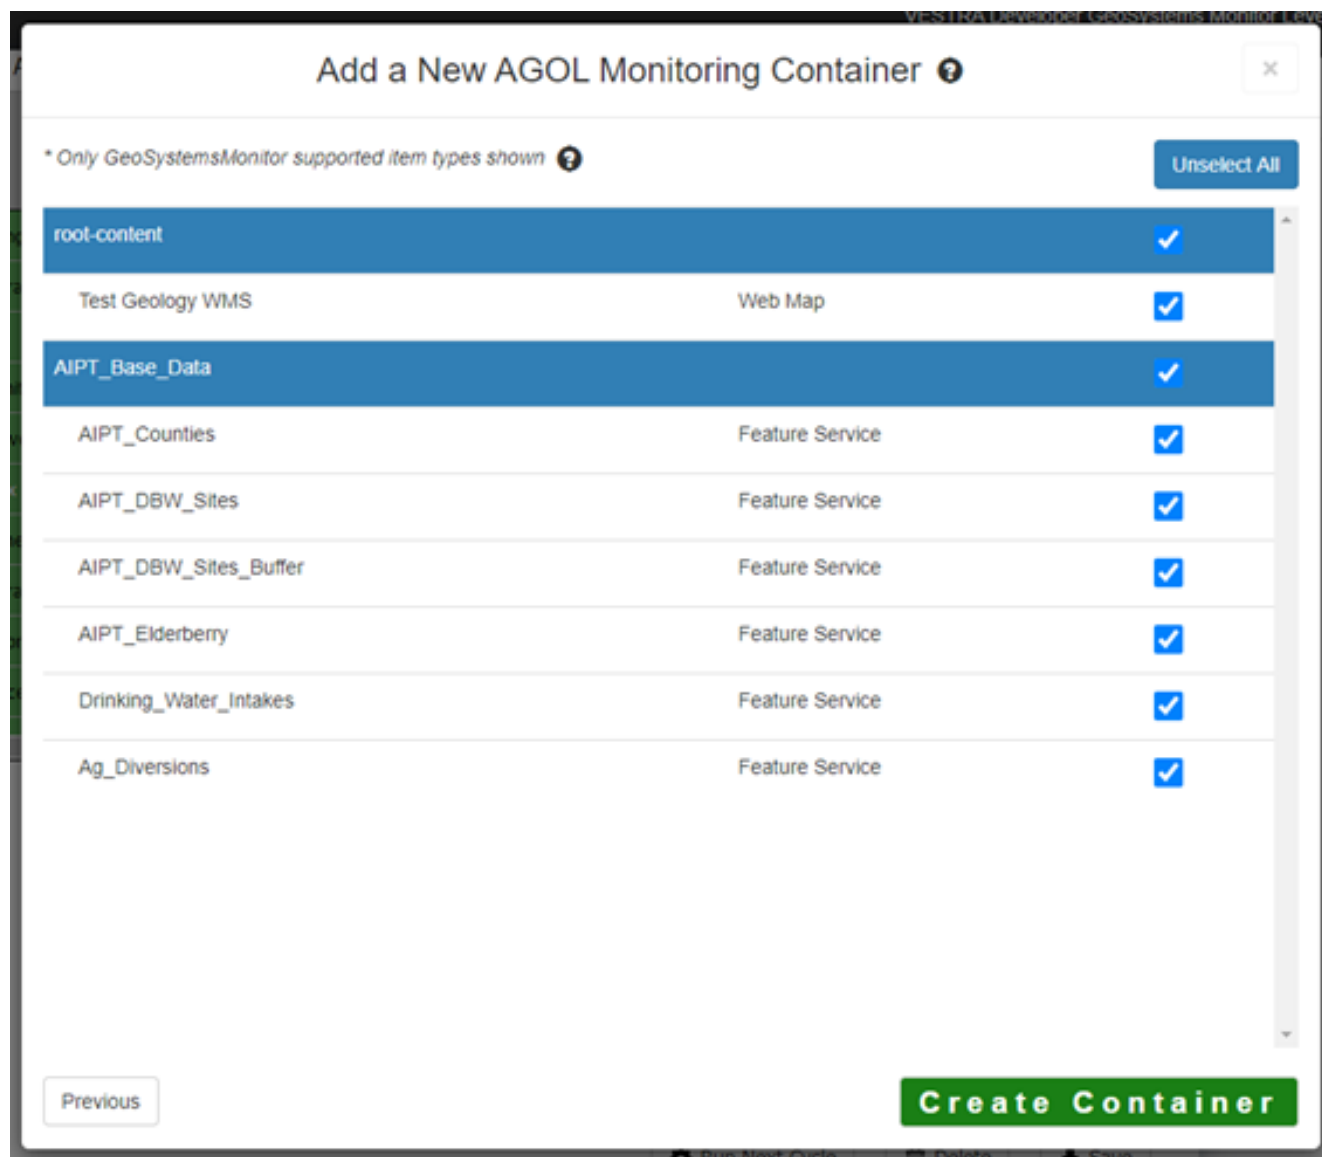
VESTRA Developer GeoSystems Monitor Leve

Add a New AGOL Monitoring Container

×

* Only GeoSystemsMonitor supported item types shown

Unselect All

| | | |
|---|---|---|
| root-content | | ✓ |
| Test Geology WMS | Web Map | ✓ |
| AIPT_Base_Data | | ✓ |
| AIPT_Counties | Feature Service | ✓ |
| AIPT_DBW_Sites | Feature Service | ✓ |
| AIPT_DBW_Sites_Buffer | Feature Service | ✓ |
| AIPT_Elderberry | Feature Service | ✓ |
| Drinking_Water_Intakes | Feature Service | ✓ |
| Ag_Diversions | Feature Service | ✓ |

Previous

Create Container

Run Next Cycle Delete Save